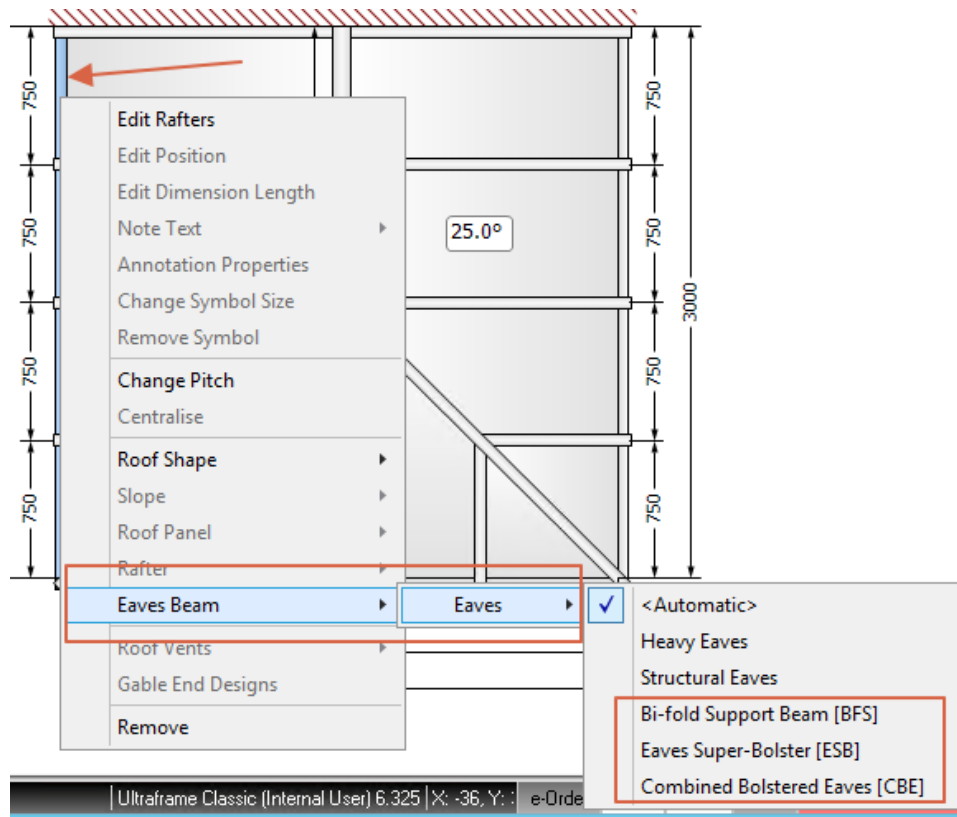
750

750

750

750

750

750

750

750

3000

25.0°

Edit Rafters
Edit Position
Edit Dimension Length
Note Text
Annotation Properties
Change Symbol Size
Remove Symbol
Change Pitch
Centralise
Roof Shape
Slope
Roof Panel
Rafter
Eaves Beam
Roof Vents
Gable End Designs
Remove

Eaves

<Automatic>
Heavy Eaves
Structural Eaves
Bi-fold Support Beam [BFS]
Eaves Super-Bolster [ESB]
Combined Bolstered Eaves [CBE]

Ultraframe Classic (Internal User) 6.325 | X: -36, Y: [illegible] | e-Orde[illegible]